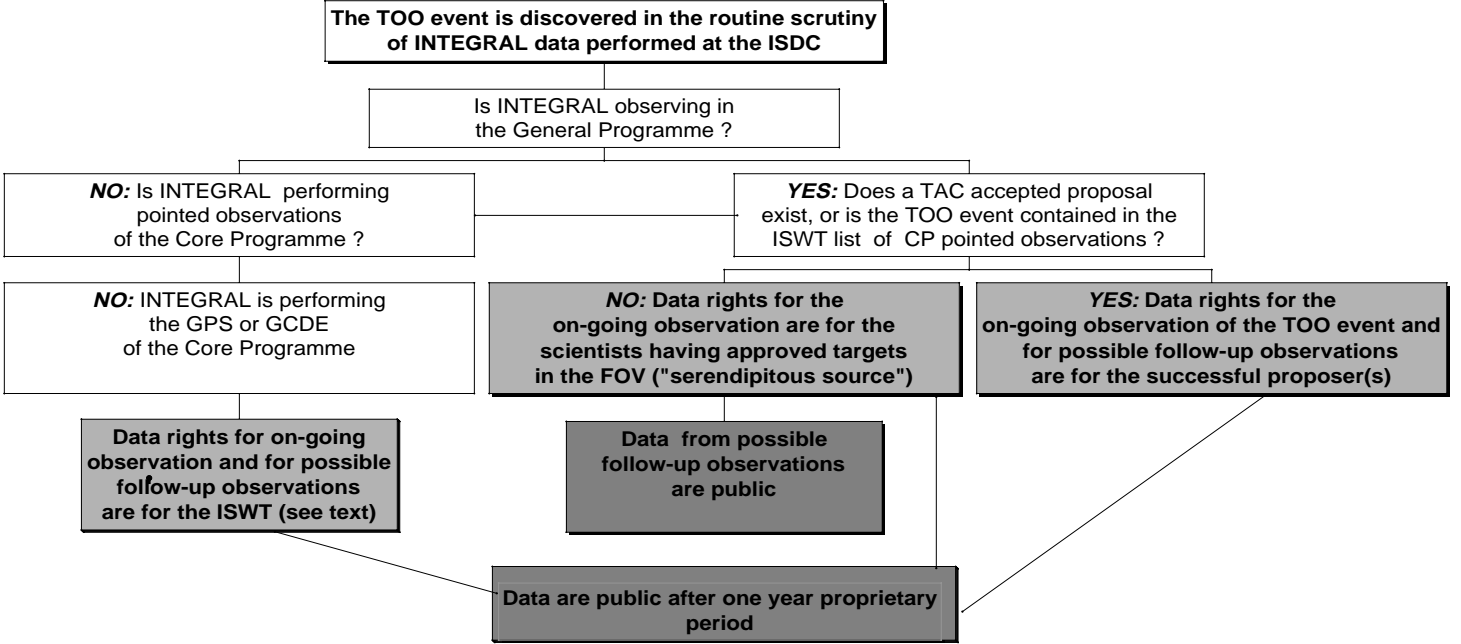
The TOO event is discovered in the routine scrutiny of INTEGRAL data performed at the ISDC

Is INTEGRAL observing in the General Programme ?

*NO:* Is INTEGRAL performing pointed observations of the Core Programme ?

*YES:* Does a TAC accepted proposal exist, or is the TOO event contained in the ISWT list of CP pointed observations ?

*NO:* INTEGRAL is performing the GPS or GCDE of the Core Programme

*NO:* Data rights for the on-going observation are for the scientists having approved targets in the FOV ("serendipitous source")

*YES:* Data rights for the on-going observation of the TOO event and for possible follow-up observations are for the successful proposer(s)

Data rights for on-going observation and for possible follow-up observations are for the ISWT (see text)

Data from possible follow-up observations are public

Data are public after one year proprietary period